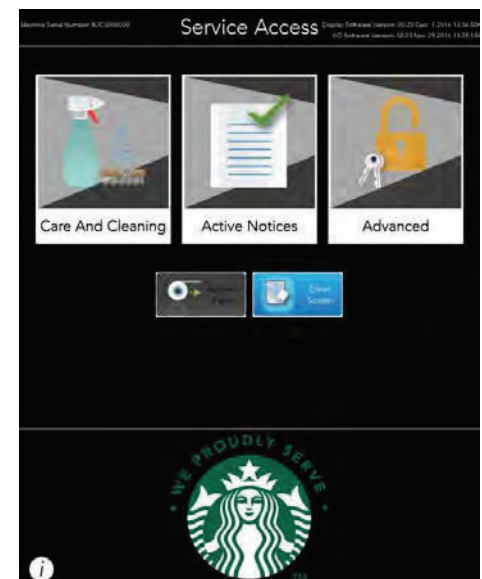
Machine Serial Number: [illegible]

Service Access

Display Software Version: 00.23 Dec 1 2016 13:36:50
I/O Software Version: 00.03 Nov 29 2016 14:35:18

Care And Cleaning

Active Notices

Advanced

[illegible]

Clean Screen

WE PROUDLY SERVE

TM

i